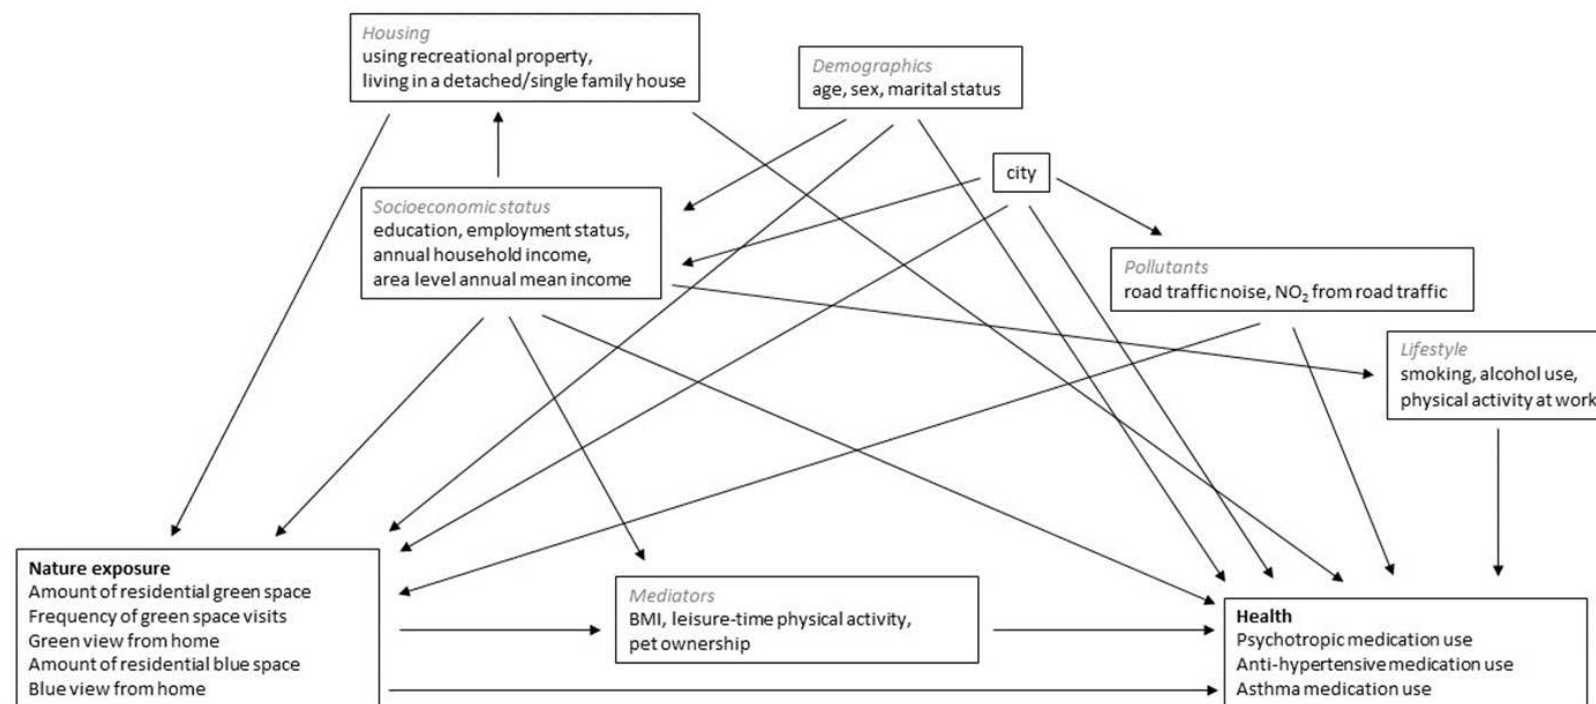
Housing
using recreational property,
living in a detached/single family house

Demographics
age, sex, marital status

city

Socioeconomic status
education, employment status,
annual household income,
area level annual mean income

Pollutants
road traffic noise, $NO_2$ from road traffic

Lifestyle
smoking, alcohol use,
physical activity at work

Nature exposure
Amount of residential green space
Frequency of green space visits
Green view from home
Amount of residential blue space
Blue view from home

Mediators
BMI, leisure-time physical activity,
pet ownership

Health
Psychotropic medication use
Anti-hypertensive medication use
Asthma medication use